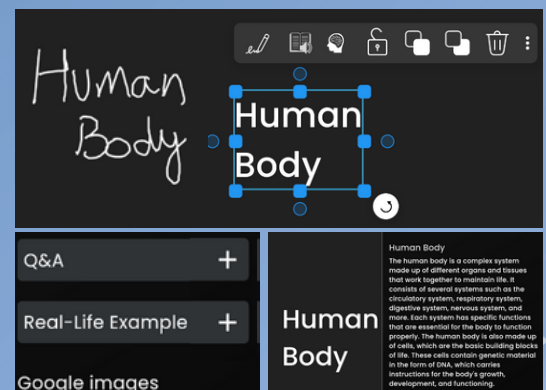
Human Body

Human Body

Q&A +

Real-Life Example +

Google images

Human Body

Human Body

The human body is a complex system made up of different organs and tissues that work together to maintain life. It consists of several systems such as the circulatory system, respiratory system, digestive system, nervous system, and more. Each system has specific functions that are essential for the body to function properly. The human body is also made up of cells, which are the basic building blocks of life. These cells contain genetic material in the form of DNA, which carries instructions for the body's growth, development, and functioning.